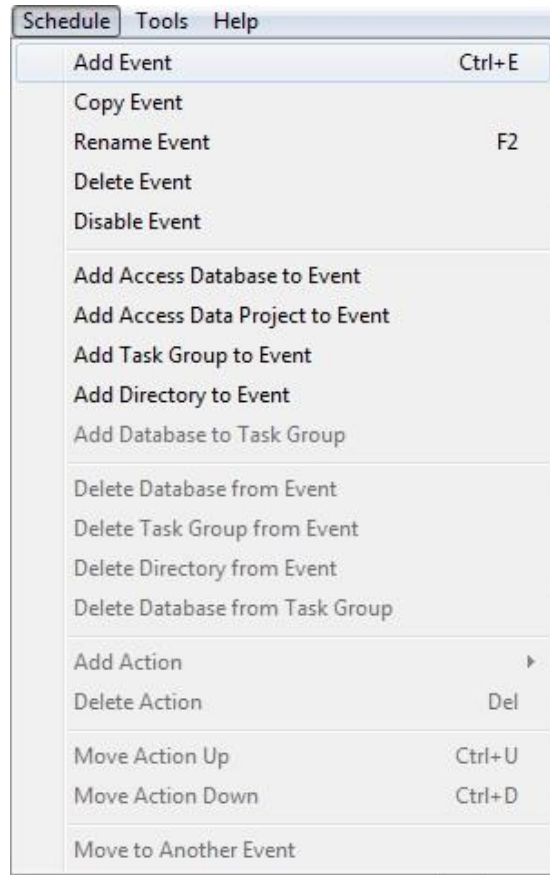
Schedule Tools Help

Add Event Ctrl+E
Copy Event
Rename Event F2
Delete Event
Disable Event

Add Access Database to Event
Add Access Data Project to Event
Add Task Group to Event
Add Directory to Event
Add Database to Task Group

Delete Database from Event
Delete Task Group from Event
Delete Directory from Event
Delete Database from Task Group

Add Action
Delete Action Del

Move Action Up Ctrl+U
Move Action Down Ctrl+D

Move to Another Event